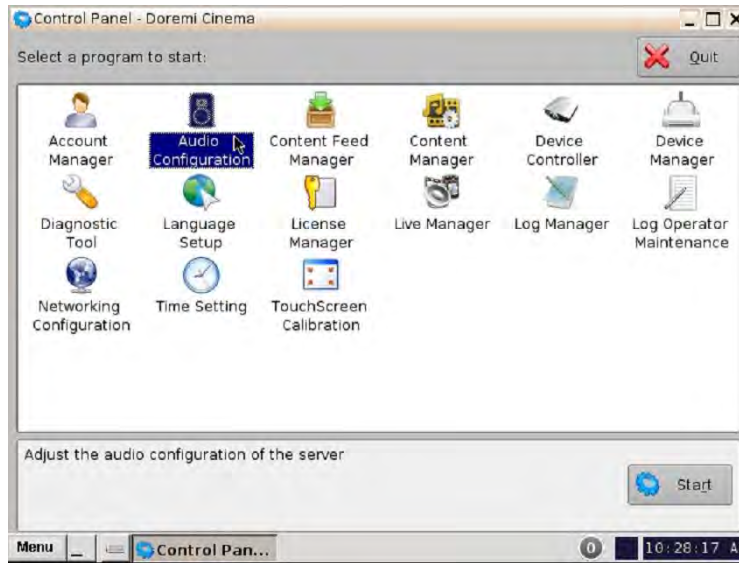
Control Panel - Doremi Cinema

Select a program to start:

Quit

Account Manager

Audio Configuration

Content Feed Manager

Content Manager

Device Controller

Device Manager

Diagnostic Tool

Language Setup

License Manager

Live Manager

Log Manager

Log Operator Maintenance

Networking Configuration

Time Setting

TouchScreen Calibration

Adjust the audio configuration of the server

Start

Menu

Control Pan...

0

10:28:17 A